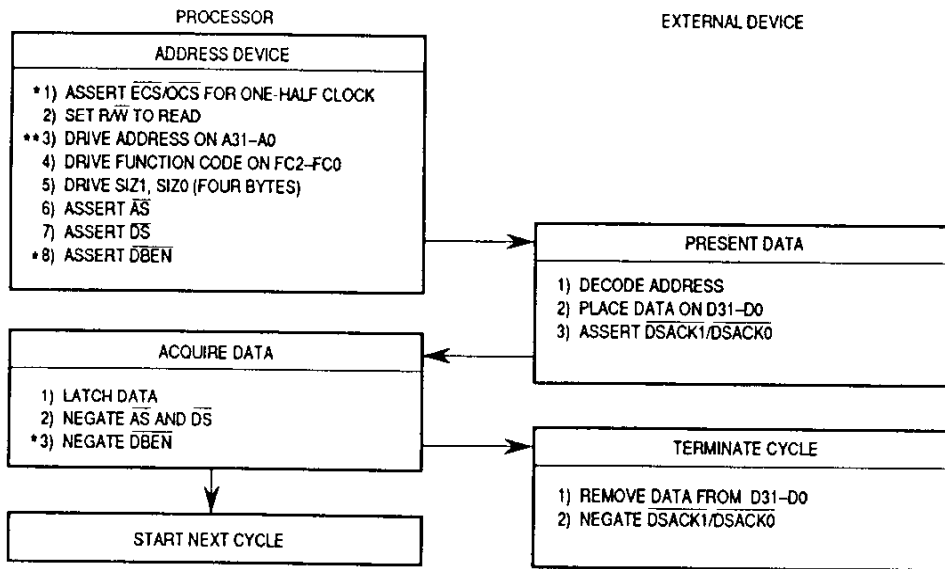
PROCESSOR

EXTERNAL DEVICE

ADDRESS DEVICE

*1) ASSERT $\overline{ECS}/\overline{OCS}$ FOR ONE-HALF CLOCK
2) SET R/$\overline{W}$ TO READ
**3) DRIVE ADDRESS ON A31–A0
4) DRIVE FUNCTION CODE ON FC2–FC0
5) DRIVE SIZ1, SIZ0 (FOUR BYTES)
6) ASSERT $\overline{AS}$
7) ASSERT $\overline{DS}$
*8) ASSERT $\overline{DBEN}$

PRESENT DATA

1) DECODE ADDRESS
2) PLACE DATA ON D31–D0
3) ASSERT $\overline{DSACK1}/\overline{DSACK0}$

ACQUIRE DATA

1) LATCH DATA
2) NEGATE $\overline{AS}$ AND $\overline{DS}$
*3) NEGATE $\overline{DBEN}$

TERMINATE CYCLE

1) REMOVE DATA FROM D31–D0
2) NEGATE $\overline{DSACK1}/\overline{DSACK0}$

START NEXT CYCLE